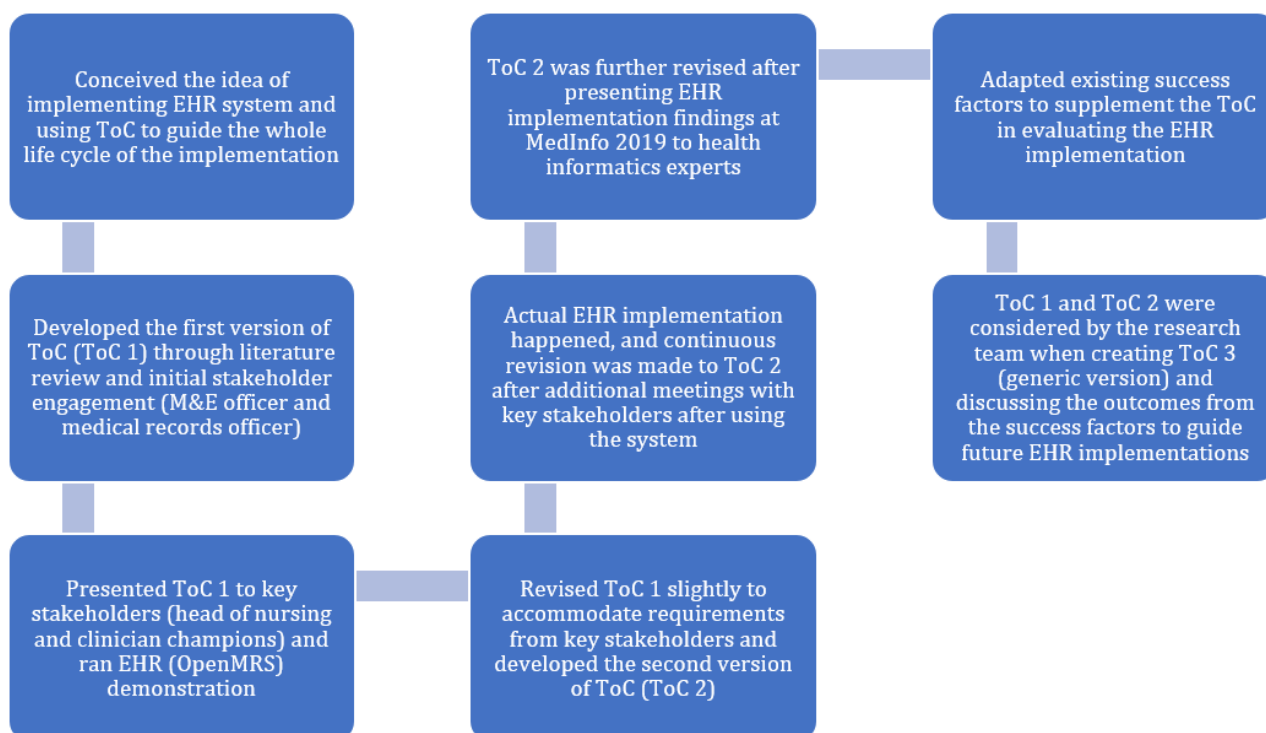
Conceived the idea of implementing EHR system and using ToC to guide the whole life cycle of the implementation

Developed the first version of ToC (ToC 1) through literature review and initial stakeholder engagement (M&E officer and medical records officer)

Presented ToC 1 to key stakeholders (head of nursing and clinician champions) and ran EHR (OpenMRS) demonstration

Revised ToC 1 slightly to accommodate requirements from key stakeholders and developed the second version of ToC (ToC 2)

Actual EHR implementation happened, and continuous revision was made to ToC 2 after additional meetings with key stakeholders after using the system

ToC 2 was further revised after presenting EHR implementation findings at MedInfo 2019 to health informatics experts

Adapted existing success factors to supplement the ToC in evaluating the EHR implementation

ToC 1 and ToC 2 were considered by the research team when creating ToC 3 (generic version) and discussing the outcomes from the success factors to guide future EHR implementations